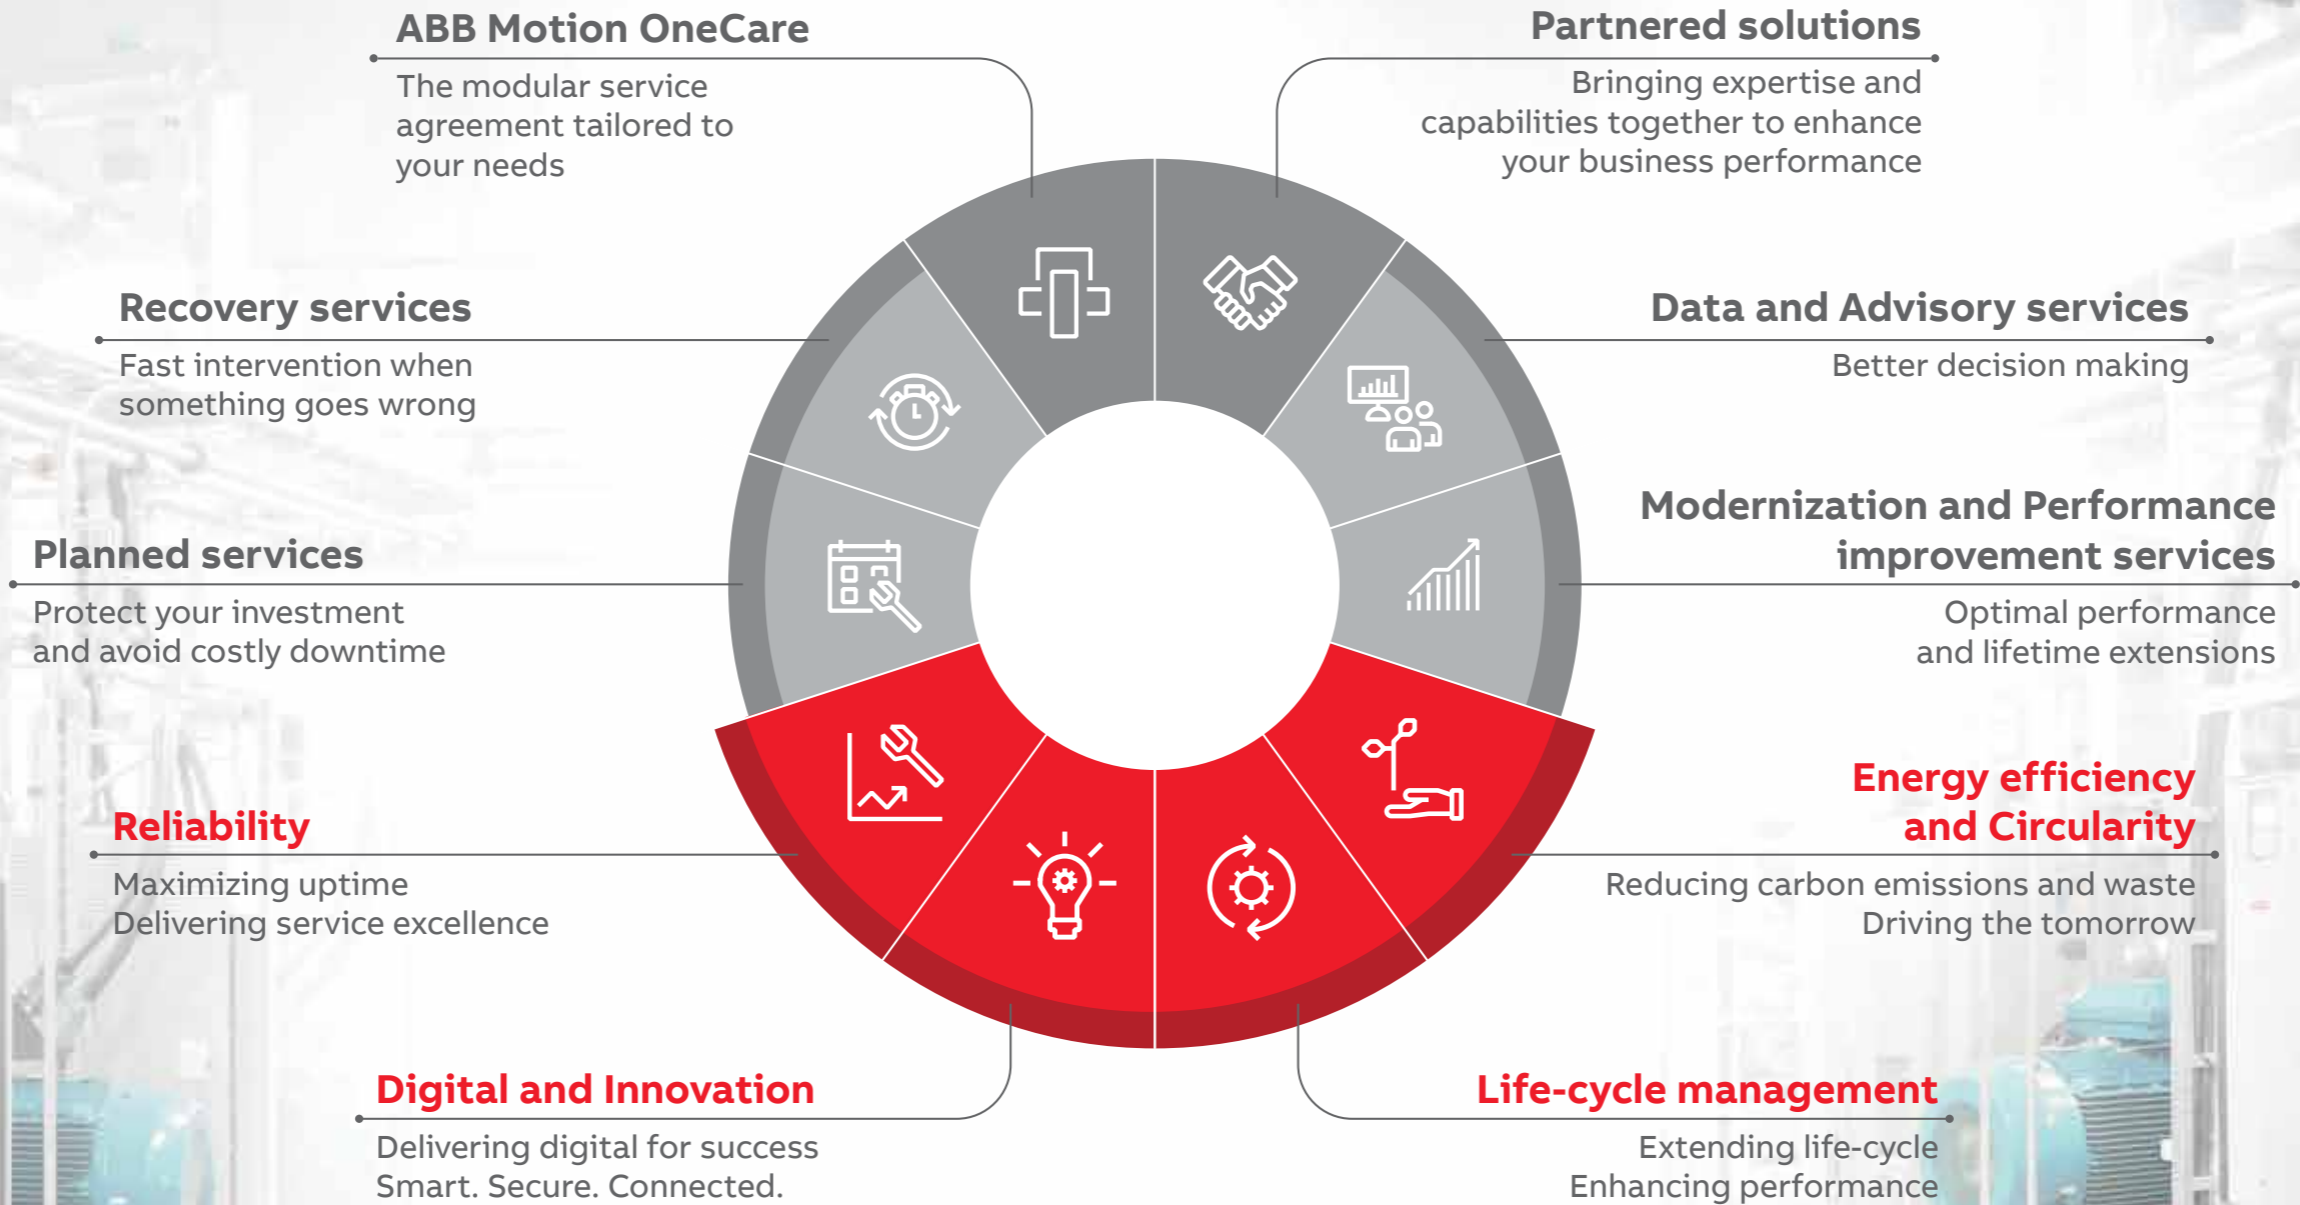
ABB Motion OneCare
The modular service agreement tailored to your needs

Partnered solutions
Bringing expertise and capabilities together to enhance your business performance

Recovery services
Fast intervention when something goes wrong

Data and Advisory services
Better decision making

Modernization and Performance improvement services
Optimal performance and lifetime extensions

Planned services
Protect your investment and avoid costly downtime

Energy efficiency and Circularity
Reducing carbon emissions and waste
Driving the tomorrow

Reliability
Maximizing uptime
Delivering service excellence

Digital and Innovation
Delivering digital for success
Smart. Secure. Connected.

Life-cycle management
Extending life-cycle
Enhancing performance